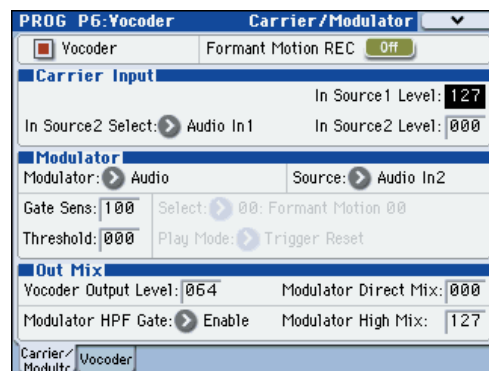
PROG P6:Vocoder Carrier/Modulator

Vocoder Formant Motion REC Off

Carrier Input

In Source1 Level: 127

In Source2 Select: Audio In1 In Source2 Level: 000

Modulator

Modulator: Audio Source: Audio In2

Gate Sens: 100 Select: 00: Formant Motion 00

Threshold: 000 Play Mode: Trigger Reset

Out Mix

Vocoder Output Level: 064 Modulator Direct Mix: 000

Modulator HPF Gate: Enable Modulator High Mix: 127

Carrier/ Modultr Vocoder